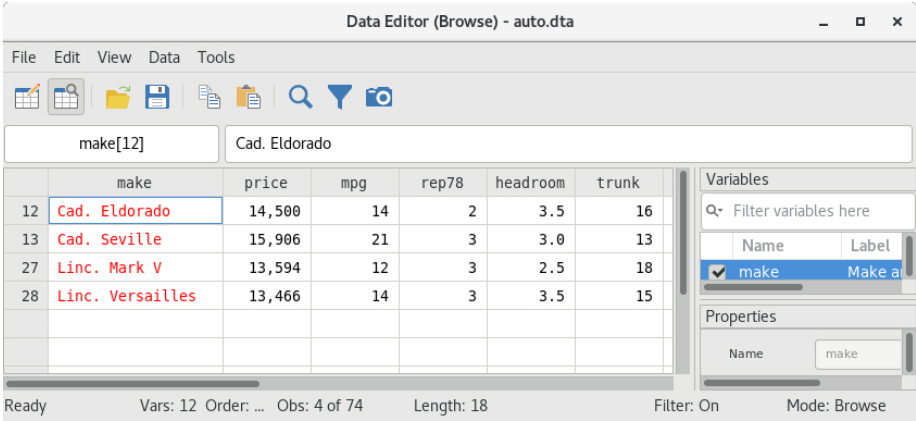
Data Editor (Browse) - auto.dta

File Edit View Data Tools

make[12] Cad. Eldorado

| | make | price | mpg | rep78 | headroom | trunk |
|---|---|---|---|---|---|---|
| 12 | Cad. Eldorado | 14,500 | 14 | 2 | 3.5 | 16 |
| 13 | Cad. Seville | 15,906 | 21 | 3 | 3.0 | 13 |
| 27 | Linc. Mark V | 13,594 | 12 | 3 | 2.5 | 18 |
| 28 | Linc. Versailles | 13,466 | 14 | 3 | 3.5 | 15 |

Variables

Filter variables here

| Name | Label |
|---|---|
| make | Make a |

Properties

Name make

Ready Vars: 12 Order: ... Obs: 4 of 74 Length: 18 Filter: On Mode: Browse